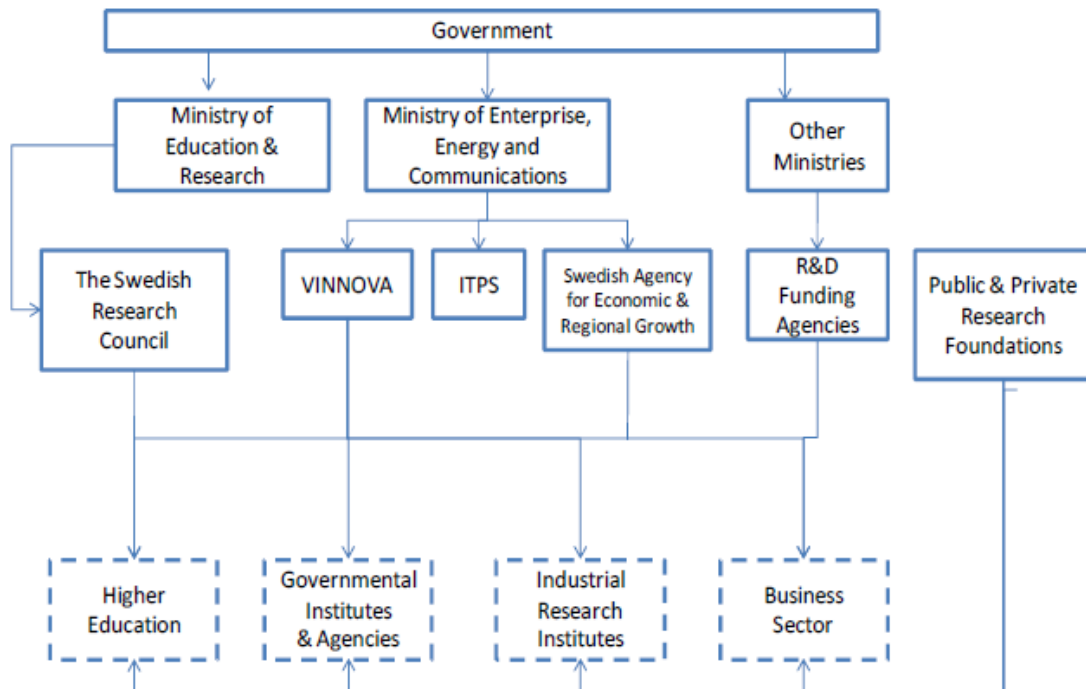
Government

Ministry of Education & Research

Ministry of Enterprise, Energy and Communications

Other Ministries

The Swedish Research Council

VINNOVA

ITPS

Swedish Agency for Economic & Regional Growth

R&D Funding Agencies

Public & Private Research Foundations

Higher Education

Governmental Institutes & Agencies

Industrial Research Institutes

Business Sector